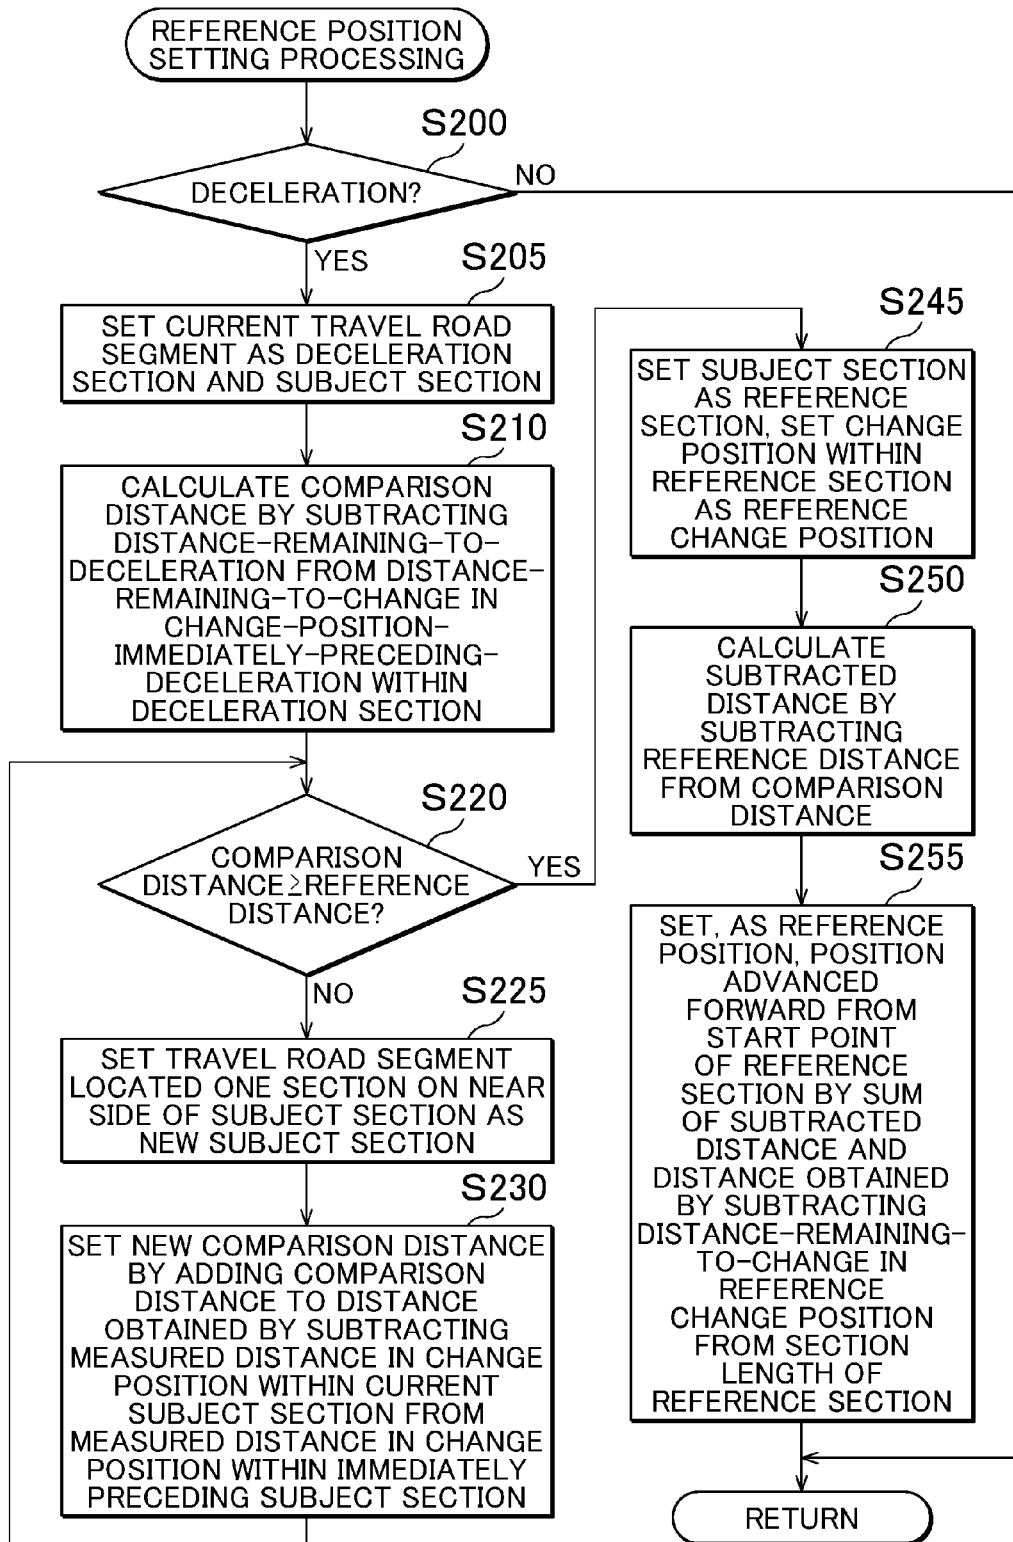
REFERENCE POSITION SETTING PROCESSING

S200

DECELERATION?

NO

YES

S205

SET CURRENT TRAVEL ROAD SEGMENT AS DECELERATION SECTION AND SUBJECT SECTION

S210

CALCULATE COMPARISON DISTANCE BY SUBTRACTING DISTANCE-REMAINING-TO-DECELERATION FROM DISTANCE-REMAINING-TO-CHANGE IN CHANGE-POSITION-IMMEDIATELY-PRECEDING-DECELERATION WITHIN DECELERATION SECTION

S220

COMPARISON DISTANCE≥REFERENCE DISTANCE?

YES

NO

S225

SET TRAVEL ROAD SEGMENT LOCATED ONE SECTION ON NEAR SIDE OF SUBJECT SECTION AS NEW SUBJECT SECTION

S230

SET NEW COMPARISON DISTANCE BY ADDING COMPARISON DISTANCE TO DISTANCE OBTAINED BY SUBTRACTING MEASURED DISTANCE IN CHANGE POSITION WITHIN CURRENT SUBJECT SECTION FROM MEASURED DISTANCE IN CHANGE POSITION WITHIN IMMEDIATELY PRECEDING SUBJECT SECTION

S245

SET SUBJECT SECTION AS REFERENCE SECTION, SET CHANGE POSITION WITHIN REFERENCE SECTION AS REFERENCE CHANGE POSITION

S250

CALCULATE SUBTRACTED DISTANCE BY SUBTRACTING REFERENCE DISTANCE FROM COMPARISON DISTANCE

S255

SET, AS REFERENCE POSITION, POSITION ADVANCED FORWARD FROM START POINT OF REFERENCE SECTION BY SUM OF SUBTRACTED DISTANCE AND DISTANCE OBTAINED BY SUBTRACTING DISTANCE-REMAINING-TO-CHANGE IN REFERENCE CHANGE POSITION FROM SECTION LENGTH OF REFERENCE SECTION

RETURN